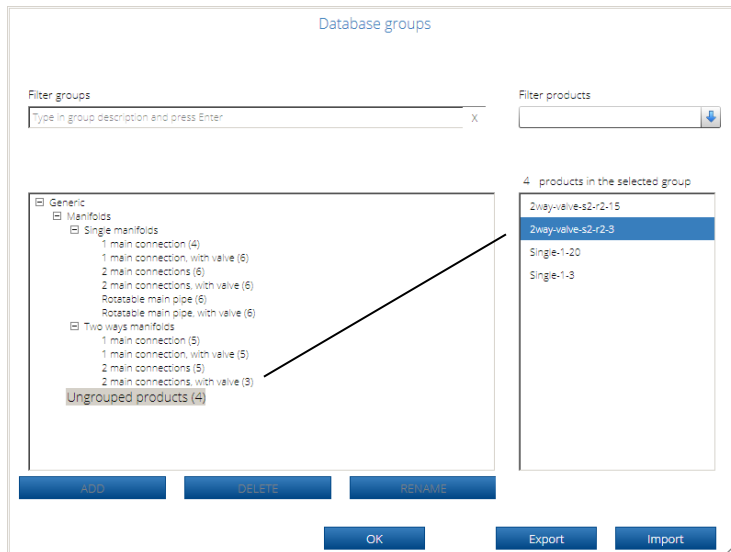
Database groups

Filter groups

Type in group description and press Enter

X

Filter products

4 products in the selected group

⊟ Generic
⊟ Manifolds
⊟ Single manifolds
1 main connection (4)
1 main connection, with valve (6)
2 main connections (6)
2 main connections, with valve (6)
Rotatable main pipe (6)
Rotatable main pipe, with valve (6)
⊟ Two ways manifolds
1 main connection (5)
1 main connection, with valve (5)
2 main connections (5)
2 main connections, with valve (3)
Ungrouped products (4)

2way-valve-s2-r2-15
2way-valve-s2-r2-3
Single-1-20
Single-1-3

ADD

DELETE

RENAME

OK

Export

Import